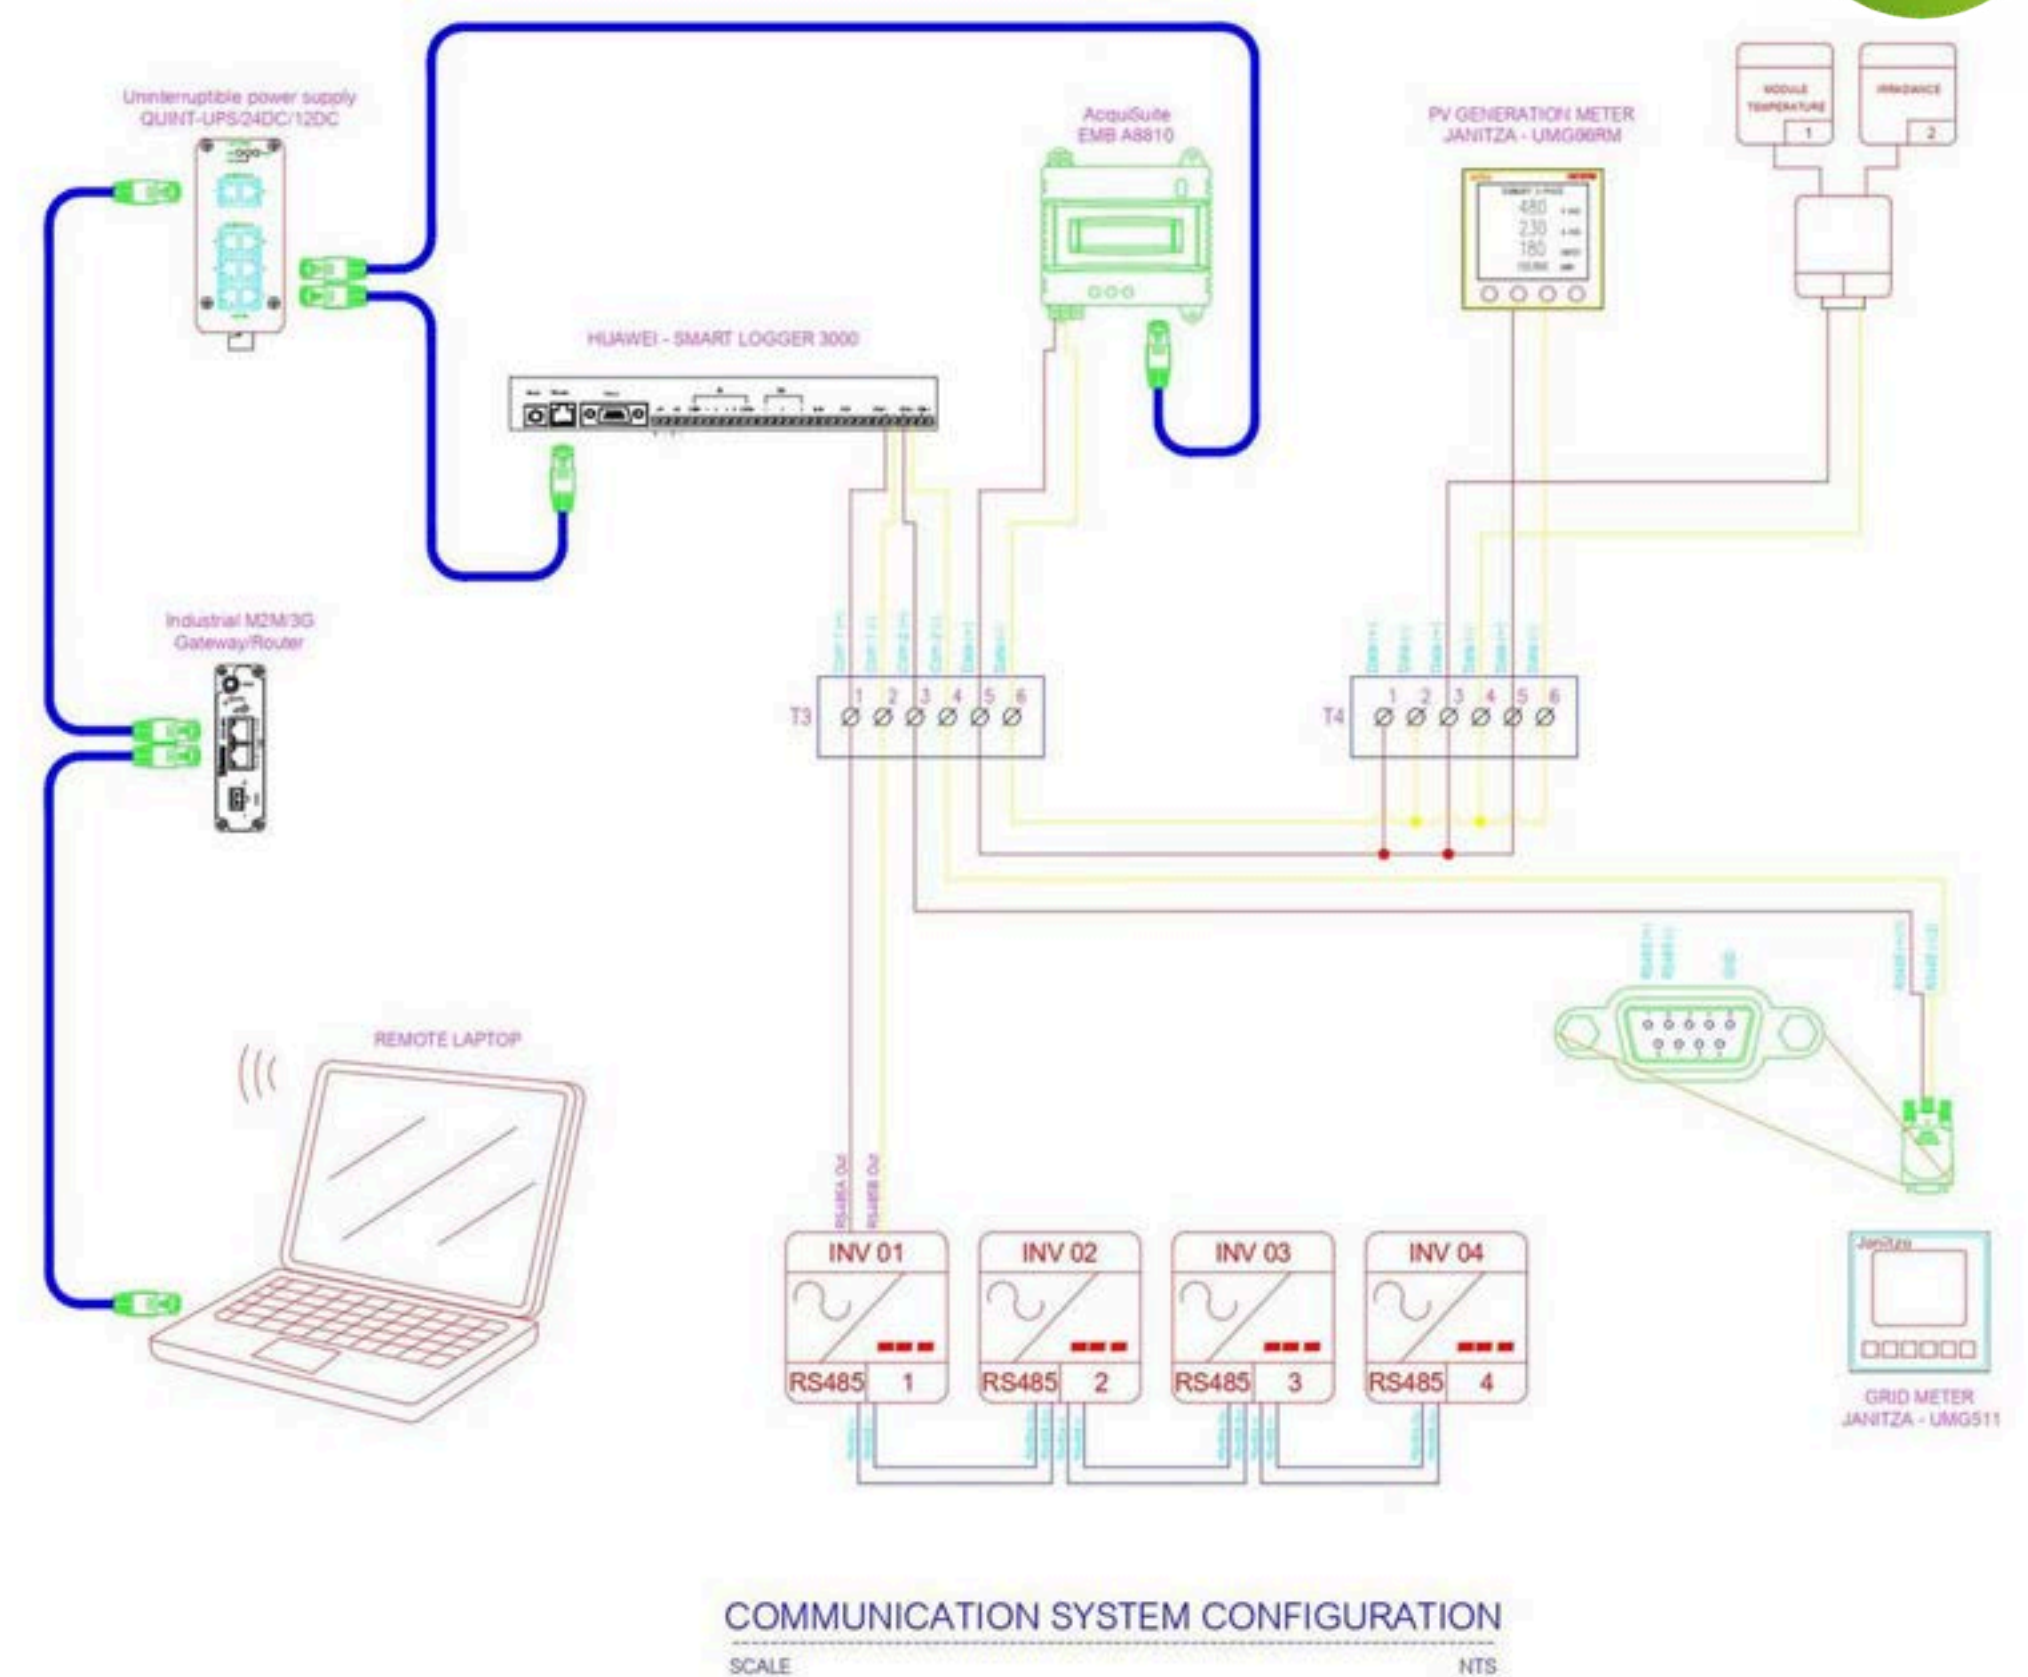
Uninterruptible power supply
QUINT-UPS/24DC/12DC

AcquiSuite
EMB A8810

PV GENERATION METER
JANITZA - UMG96RM

MODULE TEMPERATURE
1

IRRADIANCE
2

HUAWEI - SMART LOGGER 3000

Industrial M2M/3G
Gateway/Router

T3
1 2 3 4 5 6

T4
1 2 3 4 5 6

REMOTE LAPTOP

INV 01
RS485 1

INV 02
RS485 2

INV 03
RS485 3

INV 04
RS485 4

Janitza

GRID METER
JANITZA - UMG511

COMMUNICATION SYSTEM CONFIGURATION
SCALE NTS